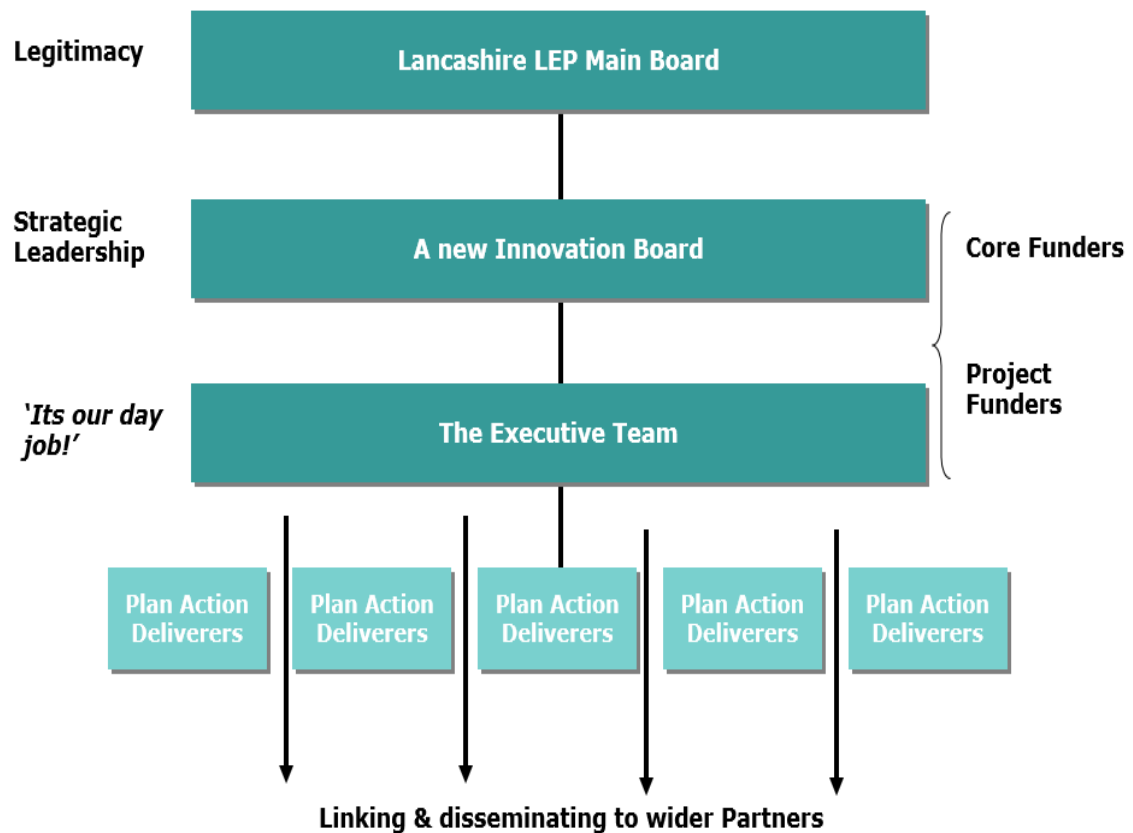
Legitimacy

Lancashire LEP Main Board

Strategic Leadership

A new Innovation Board

Core Funders

Project Funders

'Its our day job!'

The Executive Team

Plan Action Deliverers

Plan Action Deliverers

Plan Action Deliverers

Plan Action Deliverers

Plan Action Deliverers

Linking & disseminating to wider Partners